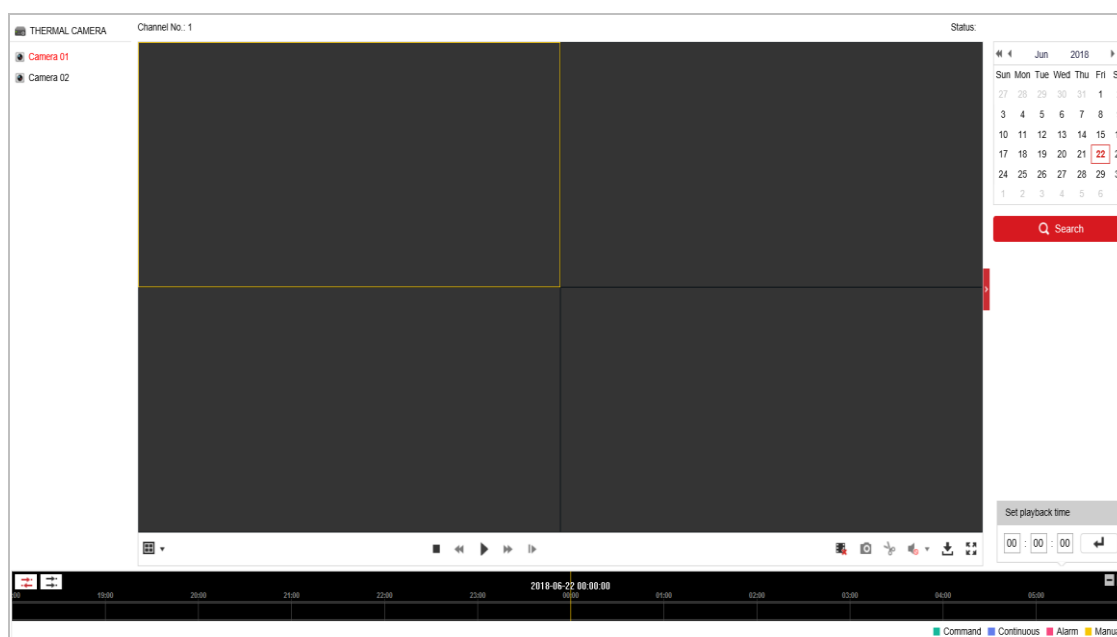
THERMAL CAMERA

Camera 01
Camera 02

Channel No.: 1

Status:

Jun 2018

| Sun | Mon | Tue | Wed | Thu | Fri | S |
|---|---|---|---|---|---|---|
| 27 | 28 | 29 | 30 | 31 | 1 | |
| 3 | 4 | 5 | 6 | 7 | 8 | |
| 10 | 11 | 12 | 13 | 14 | 15 | 1 |
| 17 | 18 | 19 | 20 | 21 | 22 | 2 |
| 24 | 25 | 26 | 27 | 28 | 29 | 3 |
| 1 | 2 | 3 | 4 | 5 | 6 | |

Search

Set playback time

00 : 00 : 00

2018-06-22 00:00:00

00 19:00 20:00 21:00 22:00 23:00 00:00 01:00 02:00 03:00 04:00 05:00

Command Continuous Alarm Manu